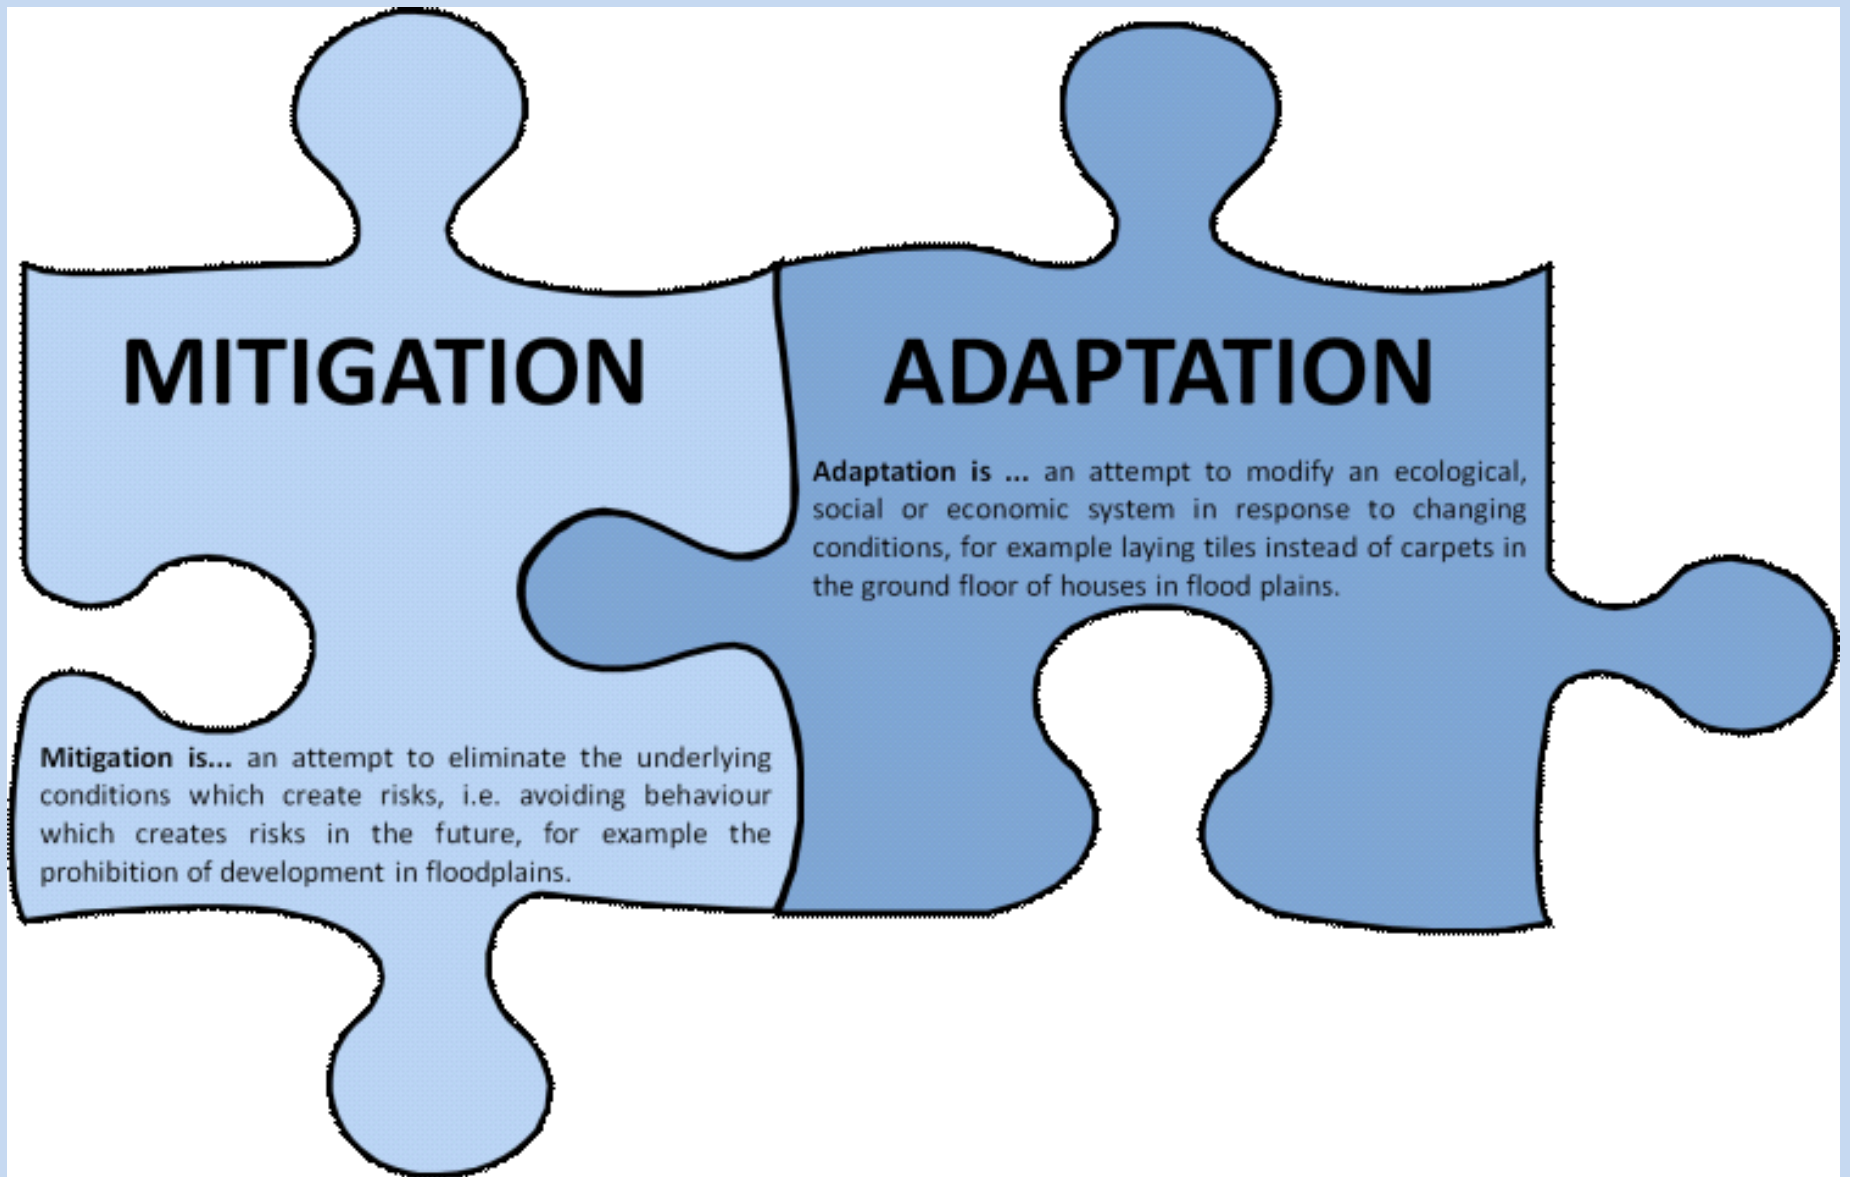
MITIGATION

ADAPTATION

**Adaptation is ...** an attempt to modify an ecological, social or economic system in response to changing conditions, for example laying tiles instead of carpets in the ground floor of houses in flood plains.

**Mitigation is...** an attempt to eliminate the underlying conditions which create risks, i.e. avoiding behaviour which creates risks in the future, for example the prohibition of development in floodplains.